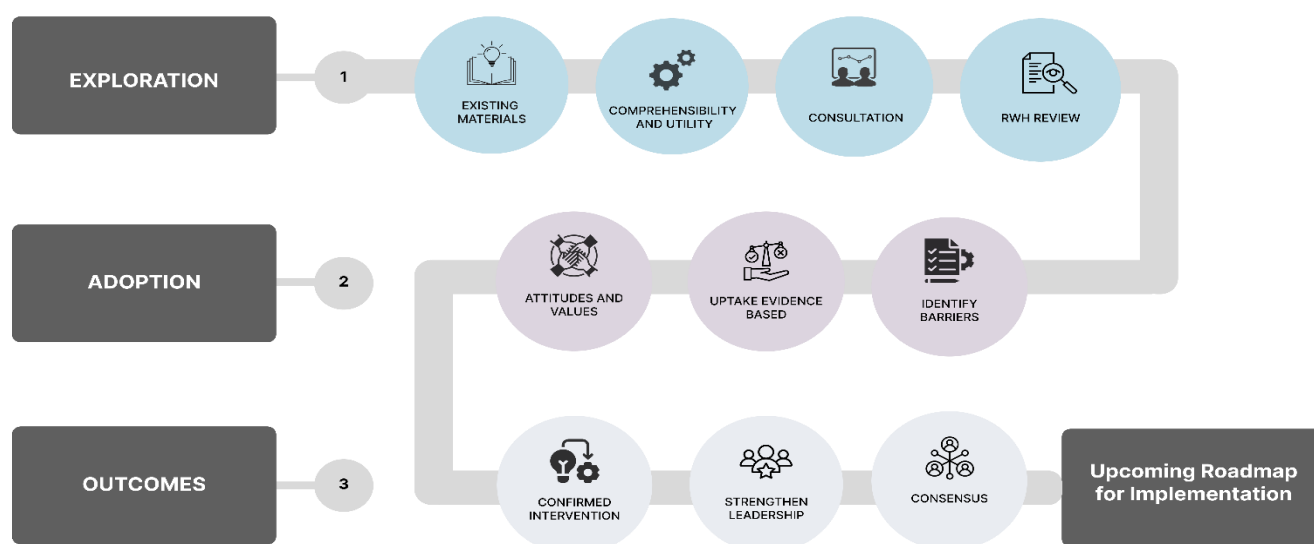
EXPLORATION

1

EXISTING MATERIALS

COMPREHENSIBILITY AND UTILITY

CONSULTATION

RWH REVIEW

ADOPTION

2

ATTITUDES AND VALUES

UPTAKE EVIDENCE BASED

IDENTIFY BARRIERS

OUTCOMES

3

CONFIRMED INTERVENTION

STRENGTHEN LEADERSHIP

CONSENSUS

Upcoming Roadmap for Implementation